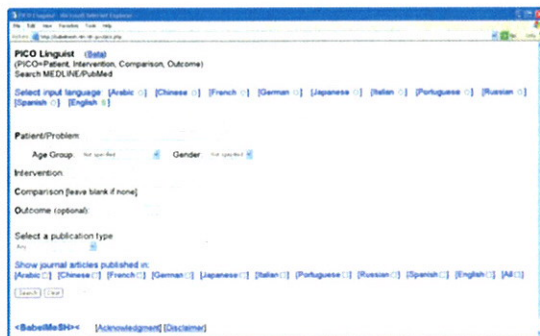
PICO Linguist - Microsoft Internet Explorer

File Edit View Favorites Tools Help

PICO Linguist (Beta)
(PICO=Patient, Intervention, Comparison, Outcome)
Search MEDLINE/PubMed

Select input language [Arabic] [Chinese] [French] [German] [Japanese] [Italian] [Portuguese] [Russian] [Spanish] [English]

Patient/Problem

Age Group Not specified Gender Not specified

Intervention

Comparison [leave blank if none]

Outcome (optional)

Select a publication type
Any

Show journal articles published in:
[Arabic] [Chinese] [French] [German] [Japanese] [Italian] [Portuguese] [Russian] [Spanish] [English] [All]

Search Clear

<BabelMeSH>< [Acknowledgment] [Disclaimer]